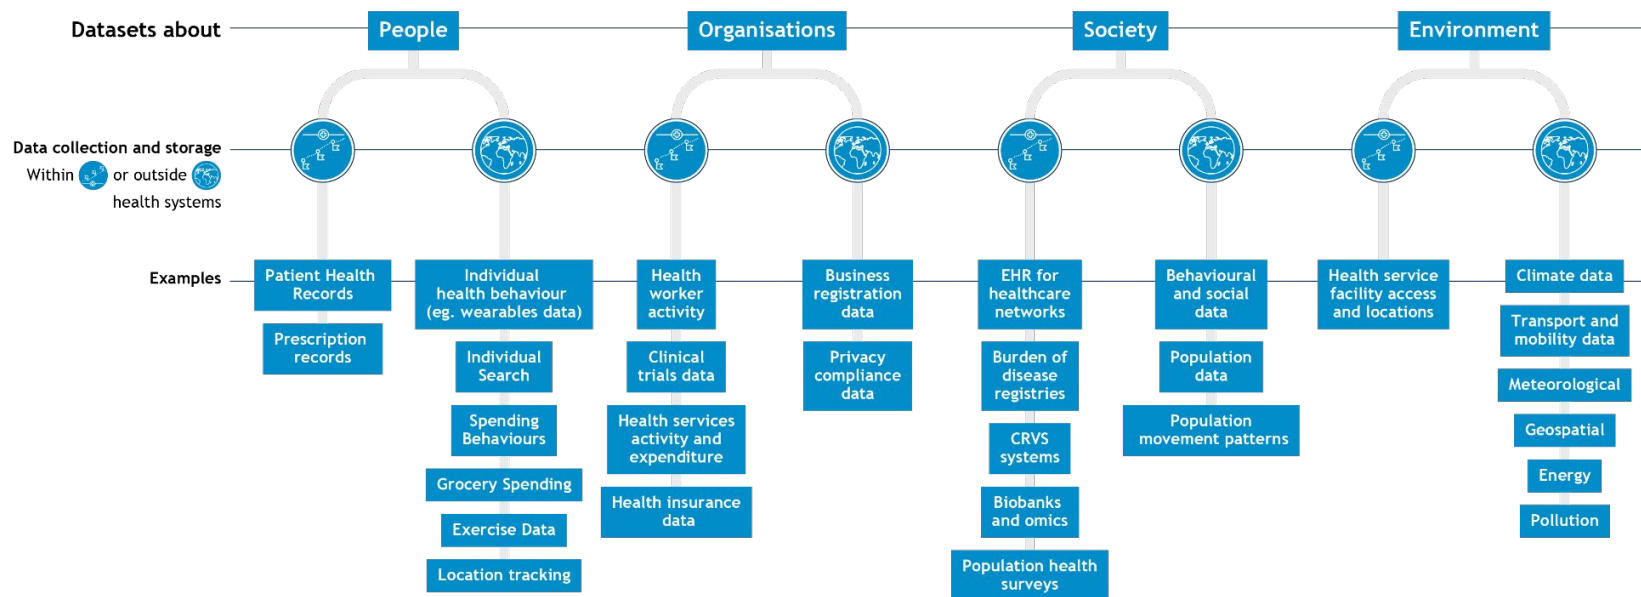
Datasets about

People

Organisations

Society

Environment

Data collection and storage

Within or outside health systems

Examples

Patient Health Records

Prescription records

Individual health behaviour (eg. wearables data)

Individual Search

Spending Behaviours

Grocery Spending

Exercise Data

Location tracking

Health worker activity

Clinical trials data

Health services activity and expenditure

Health insurance data

Business registration data

Privacy compliance data

EHR for healthcare networks

Burden of disease registries

CRVS systems

Biobanks and omics

Population health surveys

Behavioural and social data

Population data

Population movement patterns

Health service facility access and locations

Climate data

Transport and mobility data

Meteorological

Geospatial

Energy

Pollution